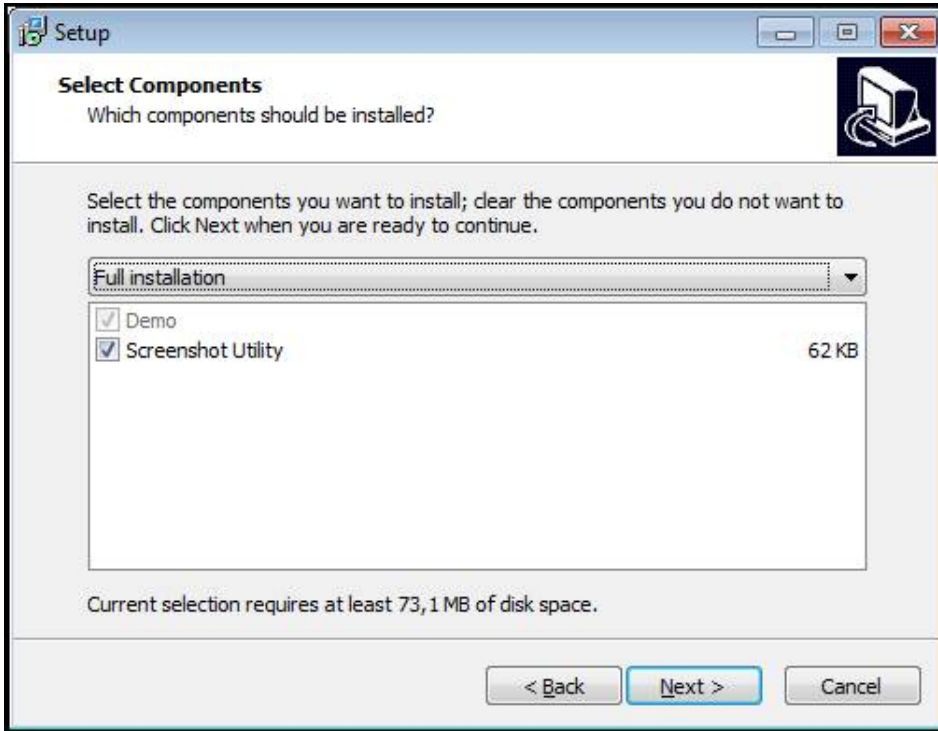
Setup

Select Components
Which components should be installed?

Select the components you want to install; clear the components you do not want to install. Click Next when you are ready to continue.

Full installation

Demo
Screenshot Utility 62 KB

Current selection requires at least 73,1 MB of disk space.

< Back
Next >
Cancel